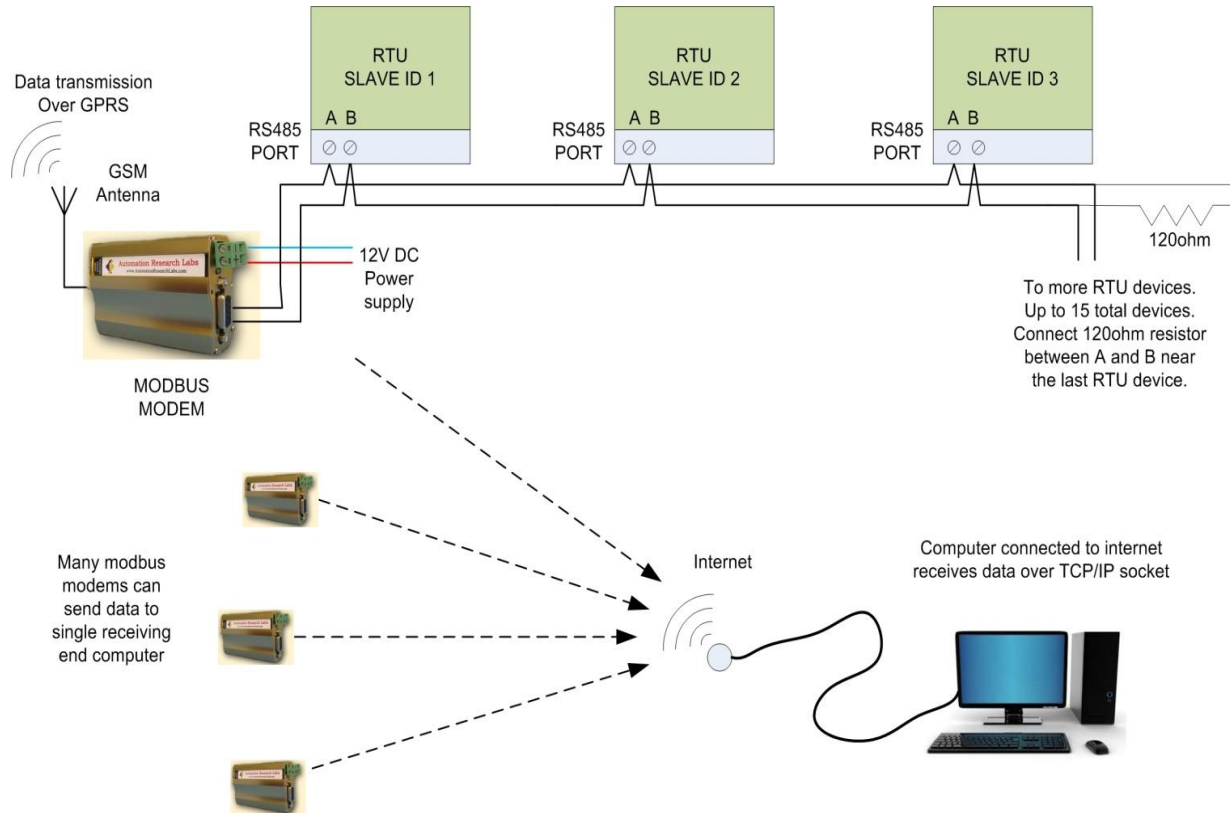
Data transmission
Over GPRS

GSM
Antenna

RTU
SLAVE ID 1

A B

RS485
PORT

RTU
SLAVE ID 2

A B

RS485
PORT

RTU
SLAVE ID 3

A B

RS485
PORT

Automation Research Labs
www.AutomationResearchLabs.com

12V DC
Power
supply

120ohm

To more RTU devices.
Up to 15 total devices.
Connect 120ohm resistor
between A and B near
the last RTU device.

MODBUS
MODEM

Many modbus
modems can
send data to
single receiving
end computer

Internet

Computer connected to internet
receives data over TCP/IP socket